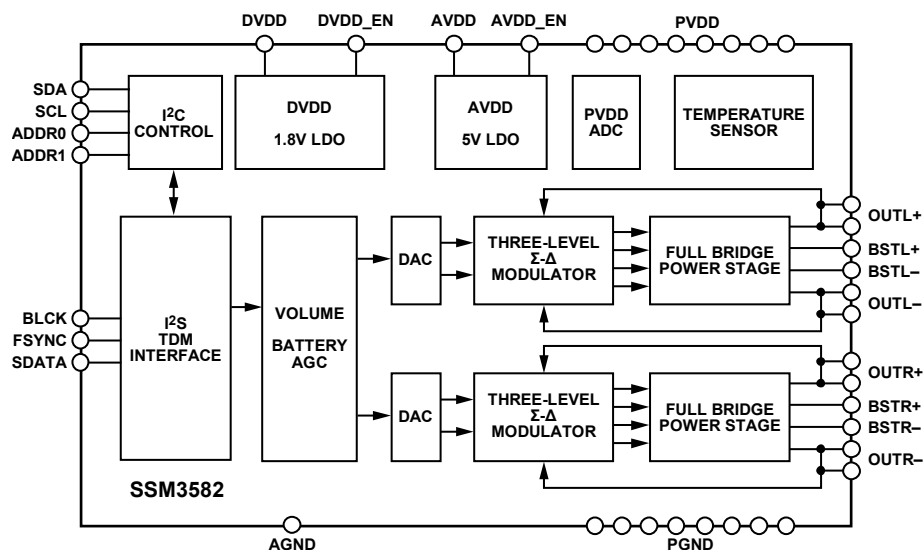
DVDD
DVDD_EN
AVDD
AVDD_EN
PVDD

SDA
SCL
ADDR0
ADDR1

I$^2$C CONTROL

DVDD
1.8V LDO

AVDD
5V LDO

PVDD ADC

TEMPERATURE SENSOR

BLCK
FSYNC
SDATA

I$^2$S TDM INTERFACE

VOLUME
BATTERY AGC

DAC

THREE-LEVEL Σ-Δ MODULATOR

FULL BRIDGE POWER STAGE

OUTL+
BSTL+
BSTL–
OUTL–

DAC

THREE-LEVEL Σ-Δ MODULATOR

FULL BRIDGE POWER STAGE

OUTR+
BSTR+
BSTR–
OUTR–

SSM3582

AGND
PGND